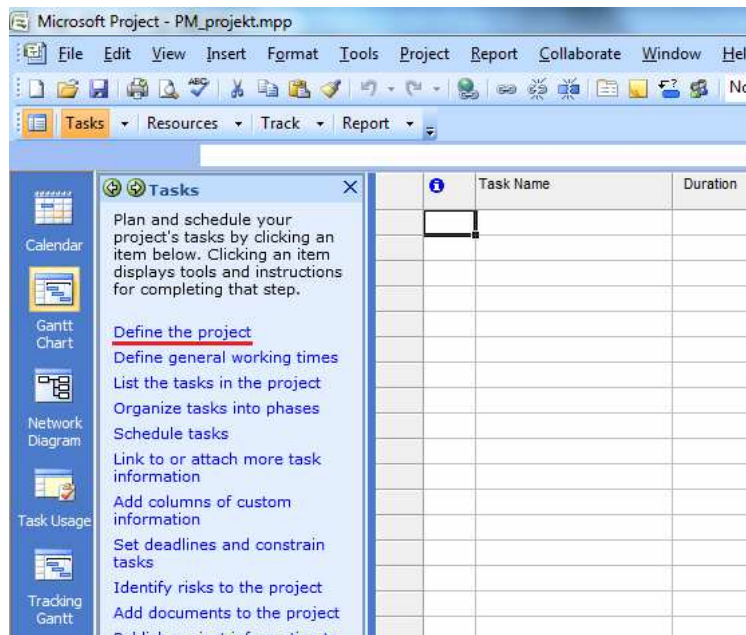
Microsoft Project - PM_projekt.mpp

File Edit View Insert Format Tools Project Report Collaborate Window Hel

No

Tasks ▾ Resources ▾ Track ▾ Report ▾

Calendar

Gantt Chart

Network Diagram

Task Usage

Tracking Gantt

Tasks

Plan and schedule your project's tasks by clicking an item below. Clicking an item displays tools and instructions for completing that step.

Define the project
Define general working times
List the tasks in the project
Organize tasks into phases
Schedule tasks
Link to or attach more task information
Add columns of custom information
Set deadlines and constrain tasks
Identify risks to the project
Add documents to the project
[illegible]

| | Task Name | Duration |
|---|---|---|
| | | |